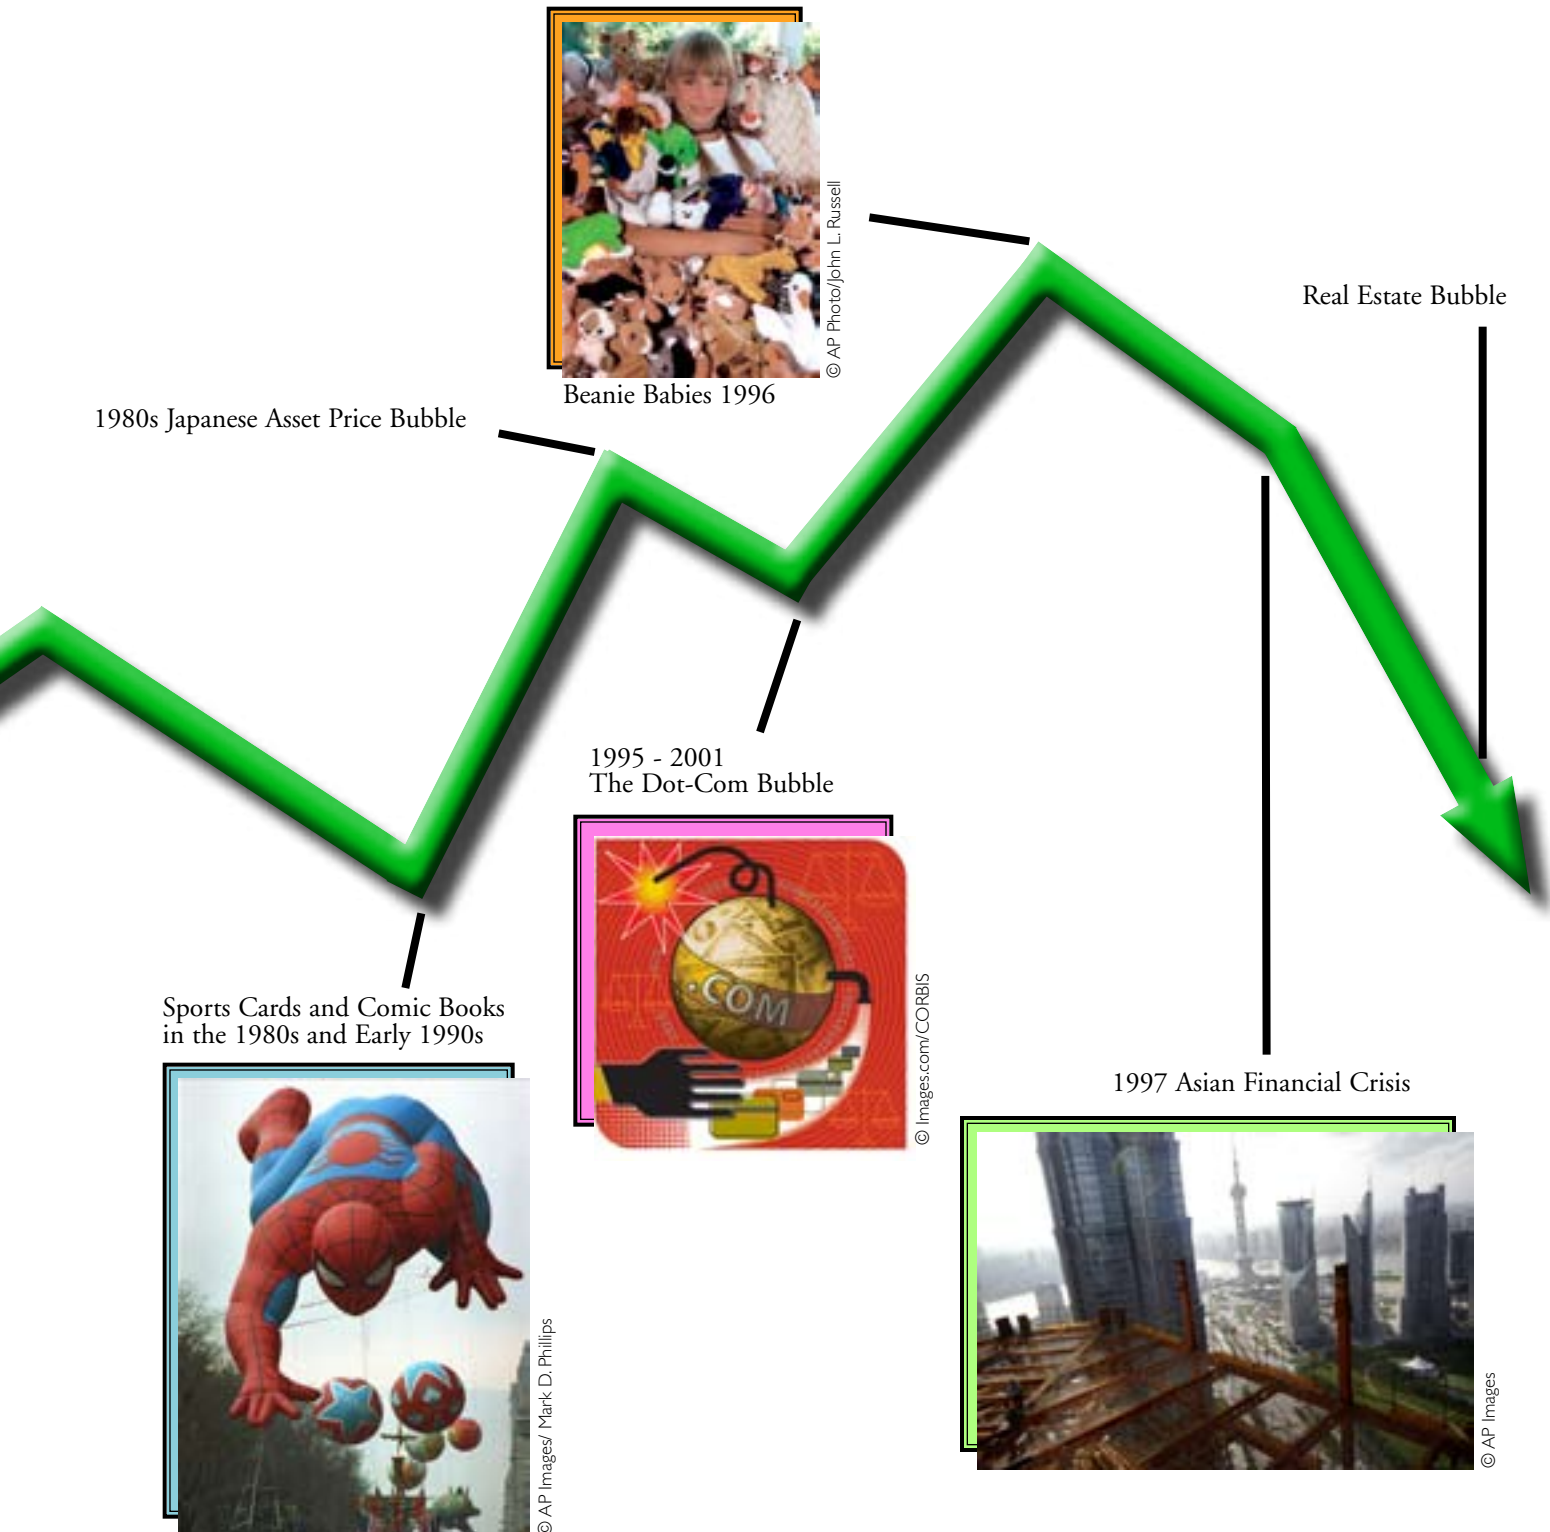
© AP Photo/John L. Russell

Beanie Babies 1996

Real Estate Bubble

1980s Japanese Asset Price Bubble

1995 - 2001
The Dot-Com Bubble

.COM

© Images.com/CORBIS

Sports Cards and Comic Books in the 1980s and Early 1990s

1997 Asian Financial Crisis

© AP Images/ Mark D. Phillips

© AP Images